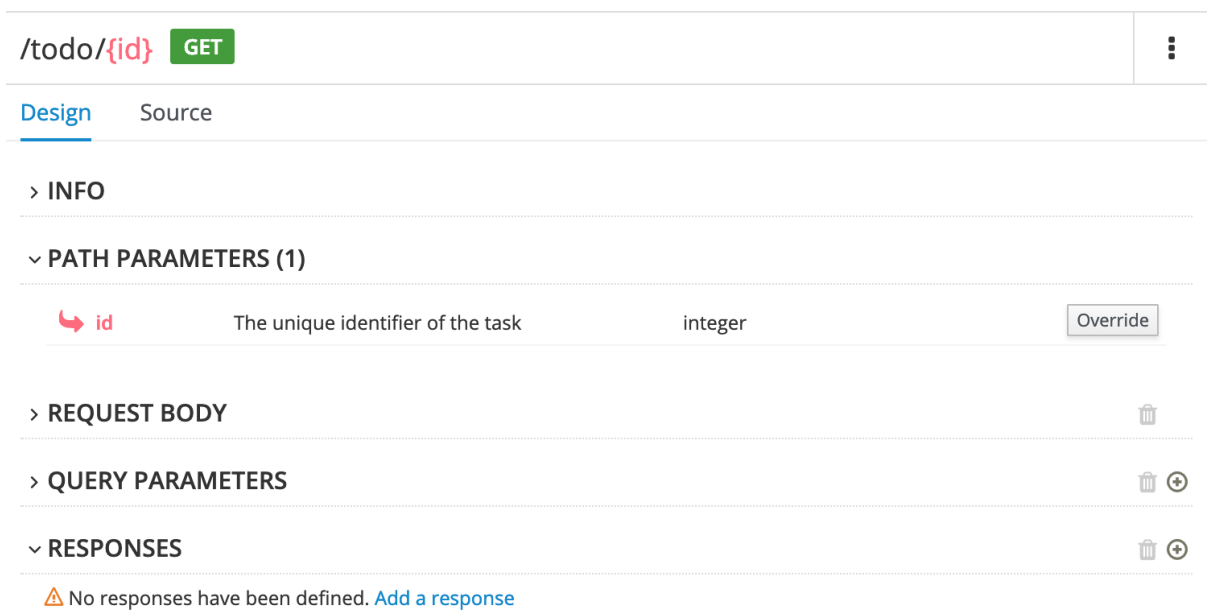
/todo/{id} GET

Design Source

› INFO

⌄ PATH PARAMETERS (1)

id The unique identifier of the task integer Override

› REQUEST BODY

› QUERY PARAMETERS

⌄ RESPONSES

⚠ No responses have been defined. Add a response